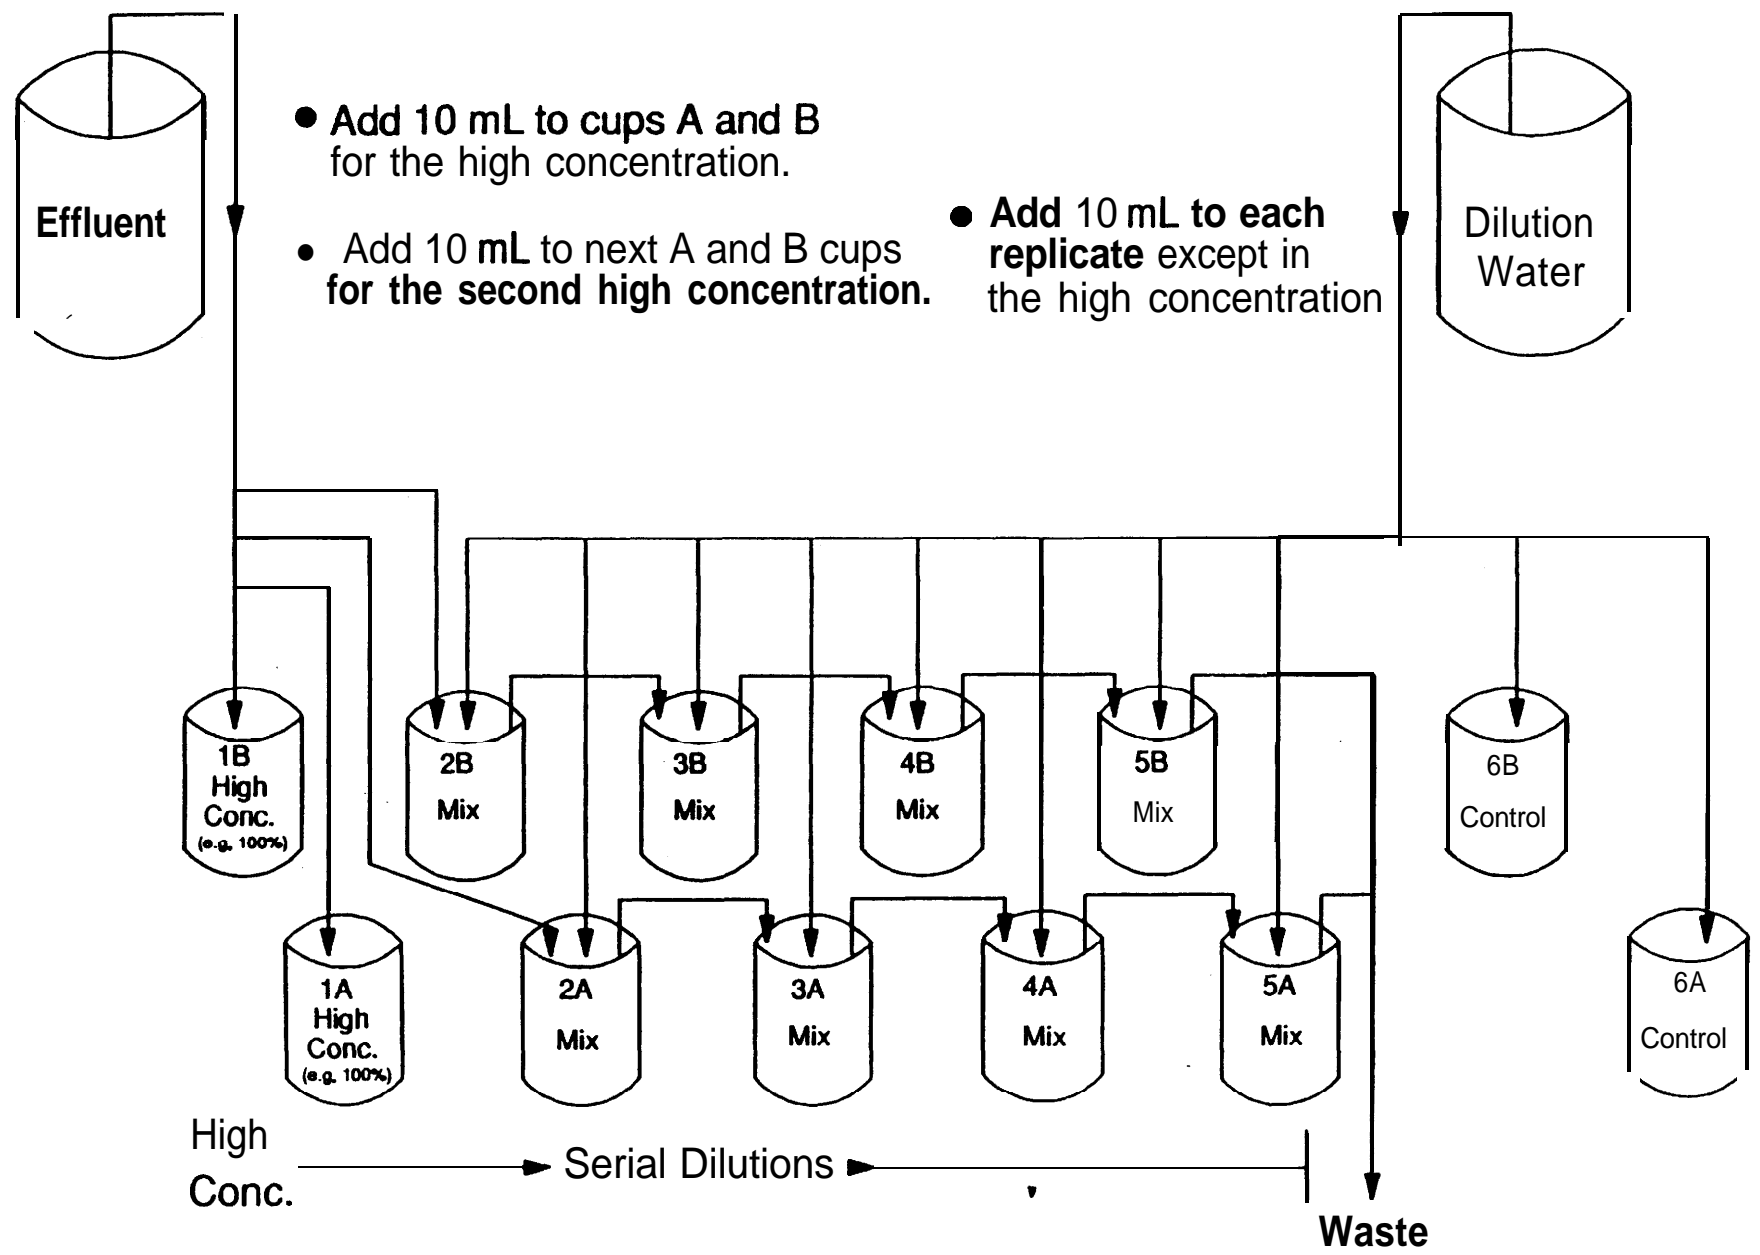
Effluent

• Add 10 mL to cups A and B for the high concentration.

• Add 10 mL to next A and B cups for the second high concentration.

• Add 10 mL to each replicate except in the high concentration

Dilution Water

1B High Conc. (e.g. 100%)

2B Mix

3B Mix

4B Mix

5B Mix

6B Control

1A High Conc. (e.g. 100%)

2A Mix

3A Mix

4A Mix

5A Mix

6A Control

High Conc. Serial Dilutions

Waste